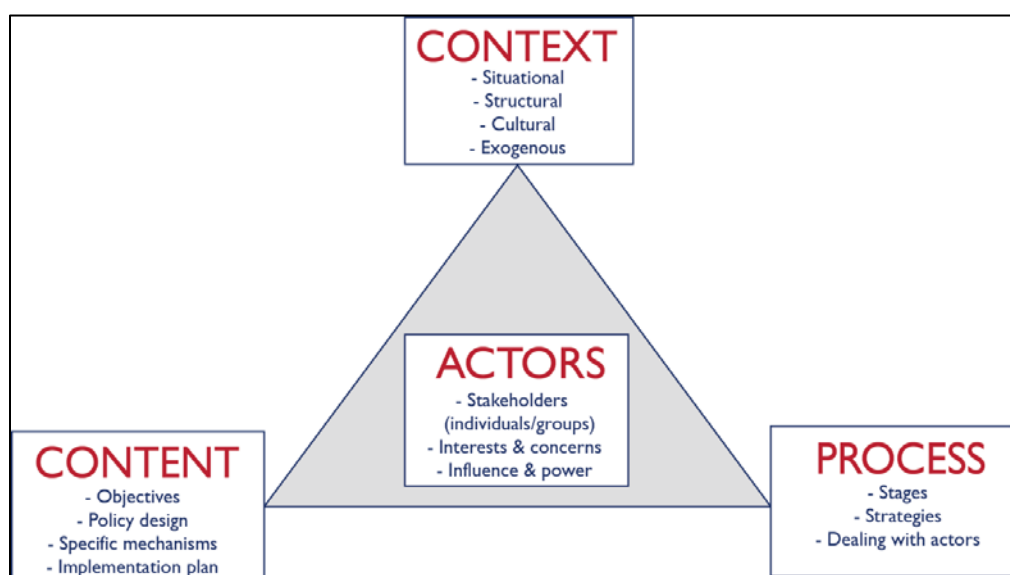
CONTEXT
- Situational
- Structural
- Cultural
- Exogenous

ACTORS
- Stakeholders (individuals/groups)
- Interests & concerns
- Influence & power

CONTENT
- Objectives
- Policy design
- Specific mechanisms
- Implementation plan

PROCESS
- Stages
- Strategies
- Dealing with actors